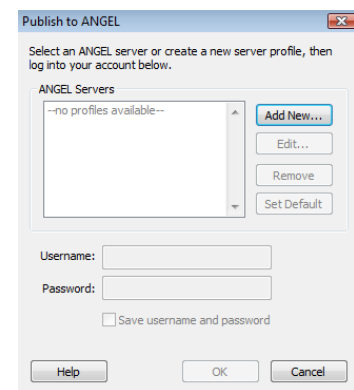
Publish to ANGEL

Select an ANGEL server or create a new server profile, then log into your account below.

ANGEL Servers

--no profiles available--

Add New...

Edit...

Remove

Set Default

Username:

Password:

Save username and password

Help

OK

Cancel